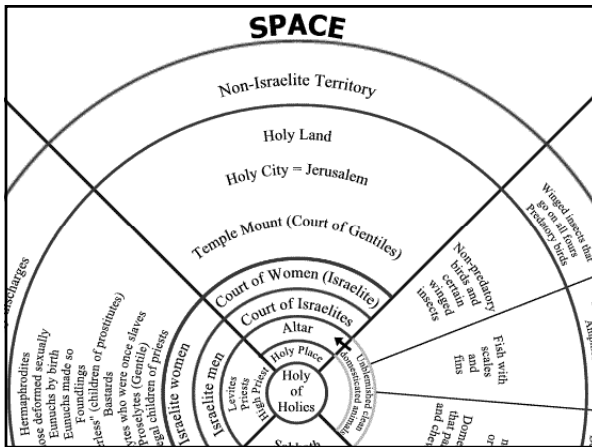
SPACE

Non-Israelite Territory

Holy Land

Holy City = Jerusalem

Temple Mount (Court of Gentiles)

Court of Women (Israelite)

Court of Israelites

Altar

Holy Place

Holy of Holies

Israelite women

Israelite men

Levites

Priests

High Priest

Unblemished clean domesticated animals

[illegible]scharges

Hermaphrodites

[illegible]ose deformed sexually

Eunuchs by birth

Eunuchs made so

Foundlings

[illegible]rless" (children of prostitutes)

Bastards

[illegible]ytes who were once slaves

Proselytes (Gentile)

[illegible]egal children of priests

Winged insects that go on all fours

Predatory birds

Non-predatory birds and certain winged insects

Fish with scales and fins

Dome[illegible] that pa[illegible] and che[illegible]

Sabbath